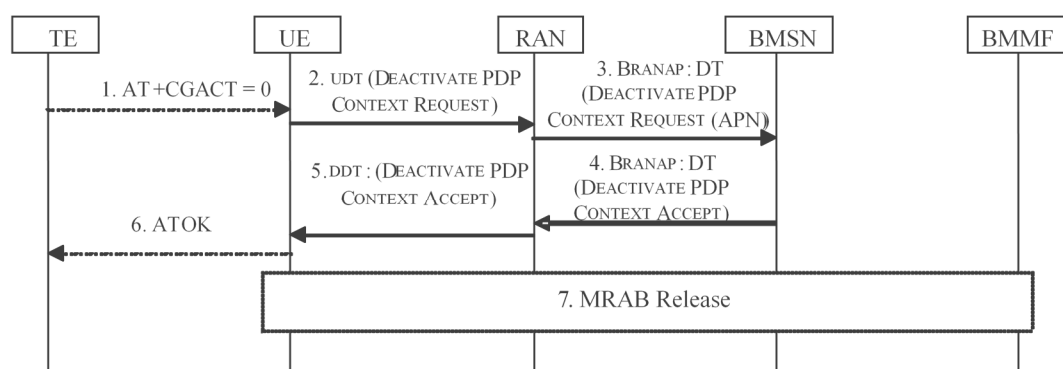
TE

UE

RAN

BMSN

BMMF

1. AT+CGACT = 0

2. UDT (DEACTIVATE PDP CONTEXT REQUEST)

3. BRANAP : DT (DEACTIVATE PDP CONTEXT REQUEST (APN))

4. BRANAP : DT (DEACTIVATE PDP CONTEXT ACCEPT)

5. DDT : (DEACTIVATE PDP CONTEXT ACCEPT)

6. ATOK

7. MRAB Release